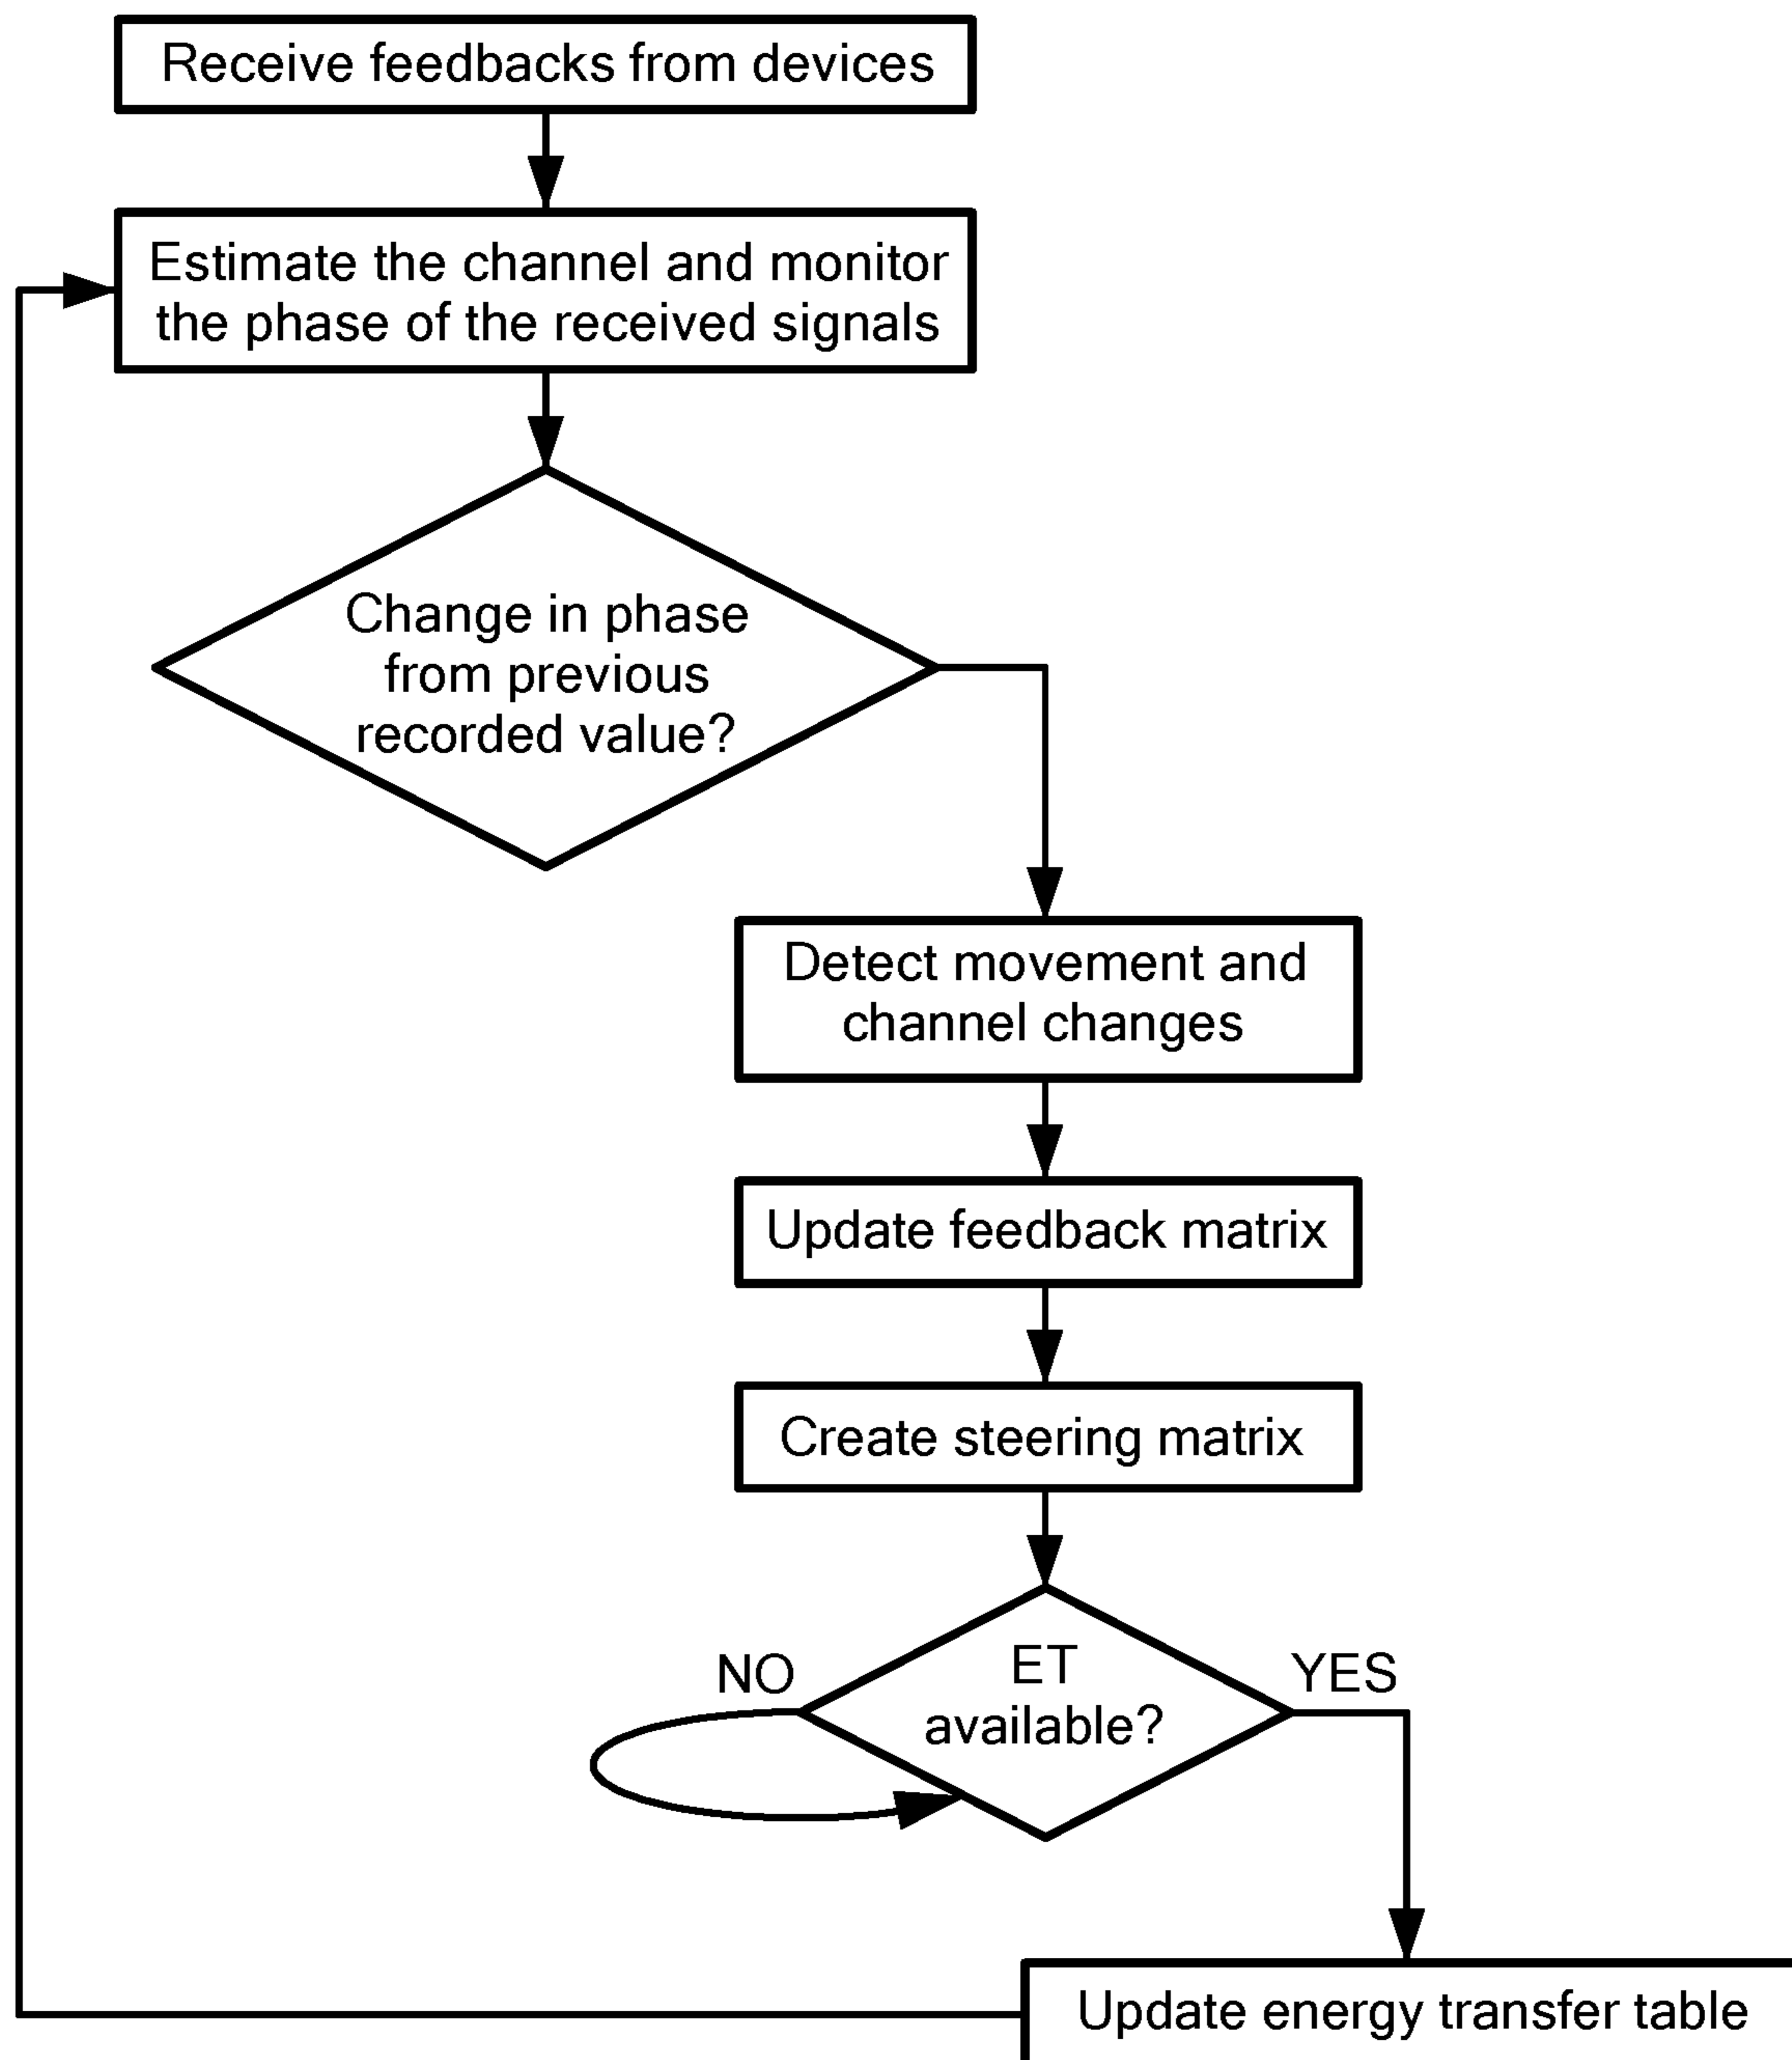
Receive feedbacks from devices

Estimate the channel and monitor the phase of the received signals

Change in phase from previous recorded value?

Detect movement and channel changes

Update feedback matrix

Create steering matrix

NO

ET available?

YES

Update energy transfer table